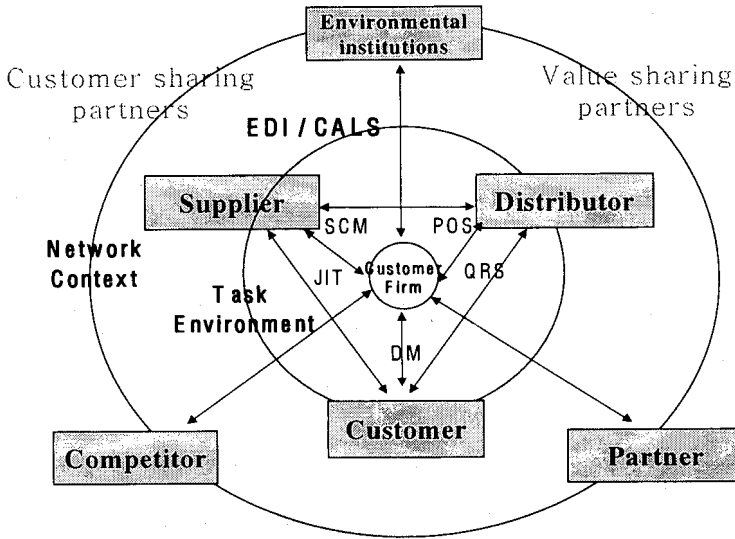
Environmental institutions

Customer sharing partners

Value sharing partners

EDI / CALS

Supplier

Distributor

SCM

POS

Network Context

JIT

Customer Firm

QRS

Task Environment

DM

Customer

Competitor

Partner